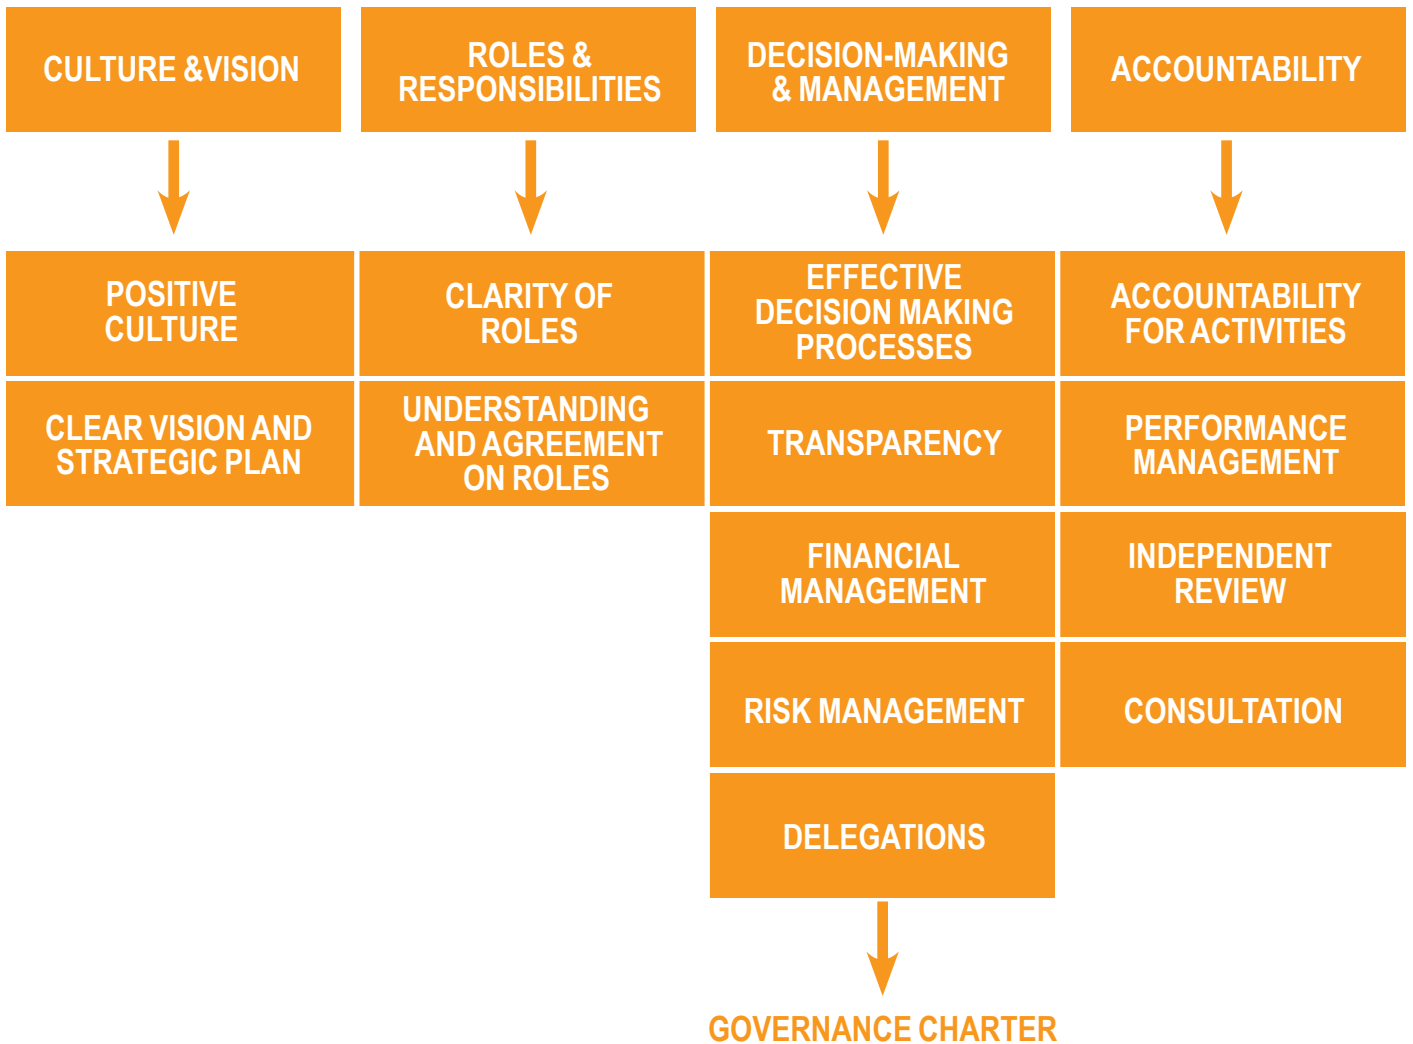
CULTURE &VISION

ROLES & RESPONSIBILITIES

DECISION-MAKING & MANAGEMENT

ACCOUNTABILITY

POSITIVE CULTURE

CLARITY OF ROLES

EFFECTIVE DECISION MAKING PROCESSES

ACCOUNTABILITY FOR ACTIVITIES

CLEAR VISION AND STRATEGIC PLAN

UNDERSTANDING AND AGREEMENT ON ROLES

TRANSPARENCY

PERFORMANCE MANAGEMENT

FINANCIAL MANAGEMENT

INDEPENDENT REVIEW

RISK MANAGEMENT

CONSULTATION

DELEGATIONS

GOVERNANCE CHARTER